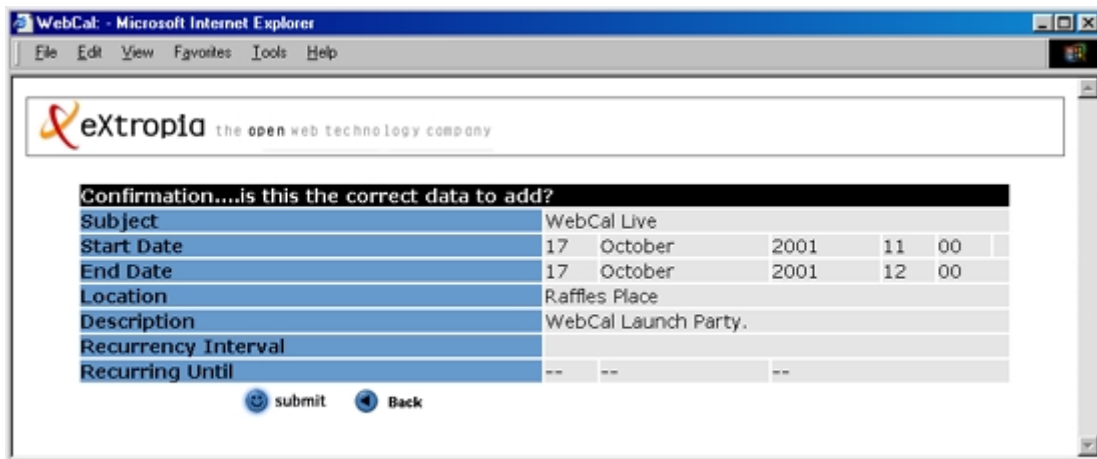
WebCal: - Microsoft Internet Explorer

File Edit View Favorites Tools Help

eXtropia the open web technology company

Confirmation....is this the correct data to add?

| | | | | | |
|---|---|---|---|---|---|
| Subject | WebCal Live | | | | |
| Start Date | 17 | October | 2001 | 11 | 00 |
| End Date | 17 | October | 2001 | 12 | 00 |
| Location | Raffles Place | | | | |
| Description | WebCal Launch Party. | | | | |
| Recurrency Interval | | | | | |
| Recurring Until | -- | -- | -- | | |

submit Back